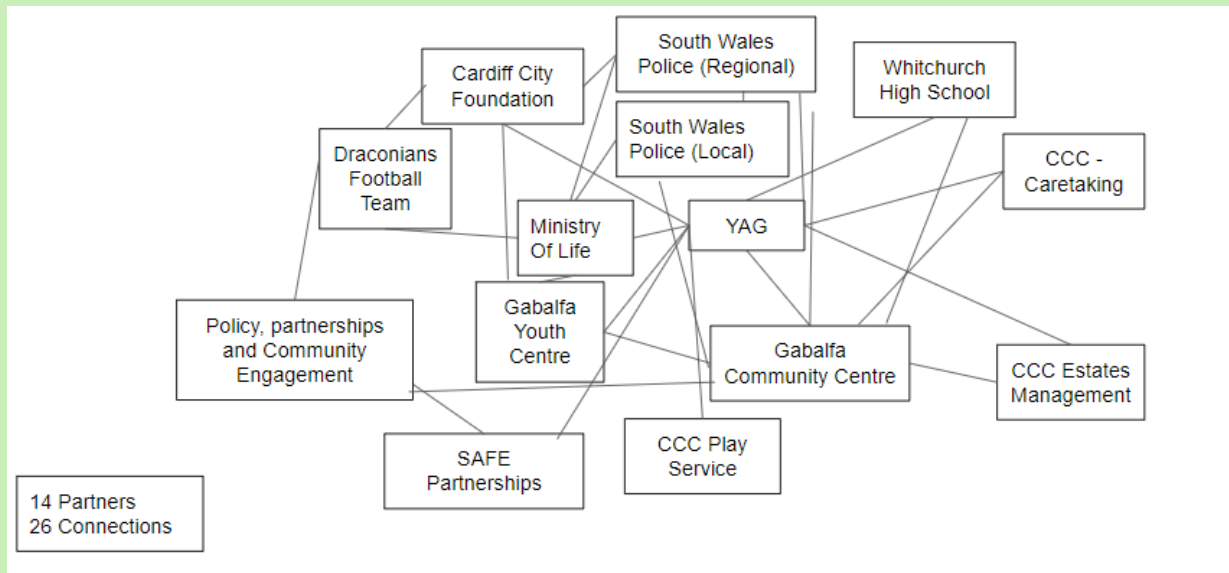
Cardiff City Foundation

South Wales Police (Regional)

Whitchurch High School

South Wales Police (Local)

Draconians Football Team

CCC - Caretaking

Ministry Of Life

YAG

Policy, partnerships and Community Engagement

Gabalfa Youth Centre

Gabalfa Community Centre

CCC Estates Management

SAFE Partnerships

CCC Play Service

14 Partners
26 Connections